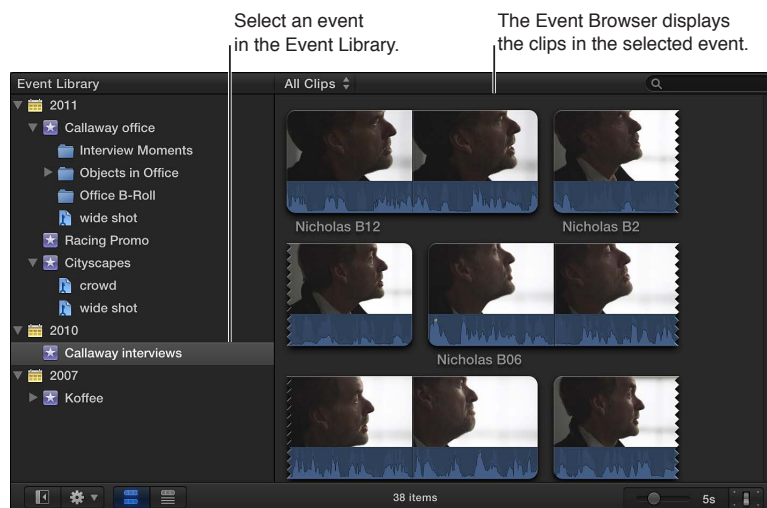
Select an event in the Event Library.

The Event Browser displays the clips in the selected event.

Event Library

All Clips

2011
Callaway office
Interview Moments
Objects in Office
Office B-Roll
wide shot
Racing Promo
Cityscapes
crowd
wide shot
2010
Callaway interviews
2007
Koffee

Nicholas B12
Nicholas B2
Nicholas B06

38 items

5s